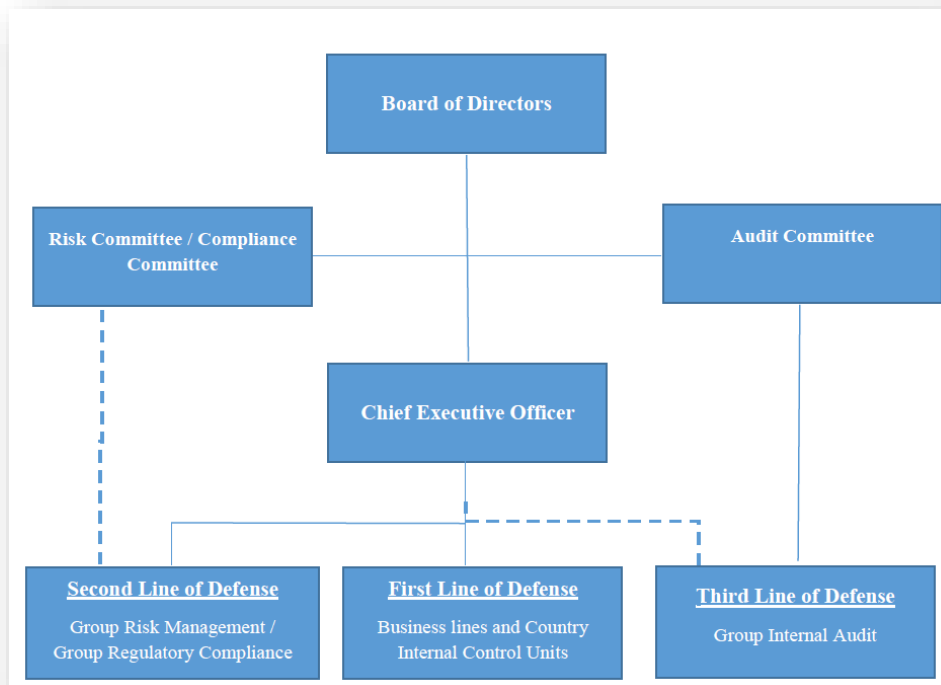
Board of Directors

Risk Committee / Compliance Committee

Audit Committee

Chief Executive Officer

Second Line of Defense

Group Risk Management / Group Regulatory Compliance

First Line of Defense

Business lines and Country Internal Control Units

Third Line of Defense

Group Internal Audit